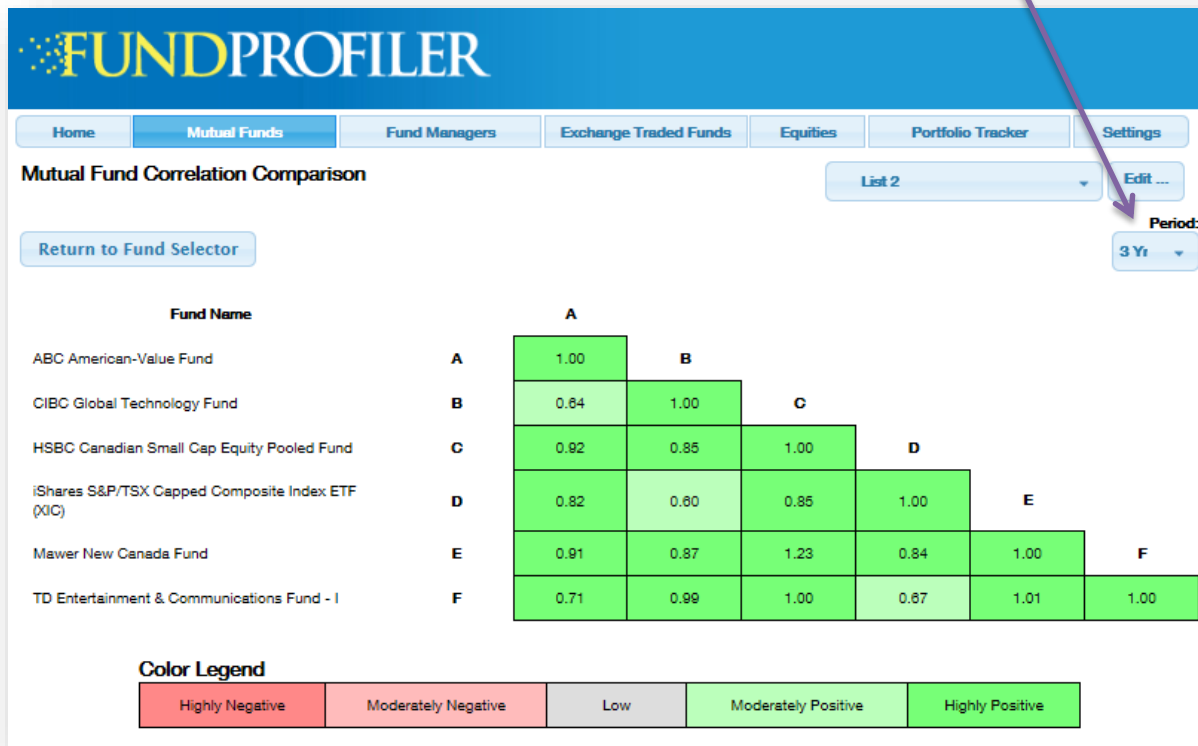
FUNDPROFILER

Home | Mutual Funds | Fund Managers | Exchange Traded Funds | Equities | Portfolio Tracker | Settings

Mutual Fund Correlation Comparison

List 2

Edit ...

Period:

3 Yr

Return to Fund Selector

| Fund Name | | A | B | C | D | E | F |
|---|---|---|---|---|---|---|---|
| ABC American-Value Fund | A | 1.00 | | | | | |
| CIBC Global Technology Fund | B | 0.64 | 1.00 | | | | |
| HSBC Canadian Small Cap Equity Pooled Fund | C | 0.92 | 0.85 | 1.00 | | | |
| iShares S&P/TSX Capped Composite Index ETF (XIC) | D | 0.82 | 0.60 | 0.85 | 1.00 | | |
| Mawer New Canada Fund | E | 0.91 | 0.87 | 1.23 | 0.84 | 1.00 | |
| TD Entertainment & Communications Fund - I | F | 0.71 | 0.99 | 1.00 | 0.67 | 1.01 | 1.00 |

Color Legend

| Highly Negative | Moderately Negative | Low | Moderately Positive | Highly Positive |
|---|---|---|---|---|